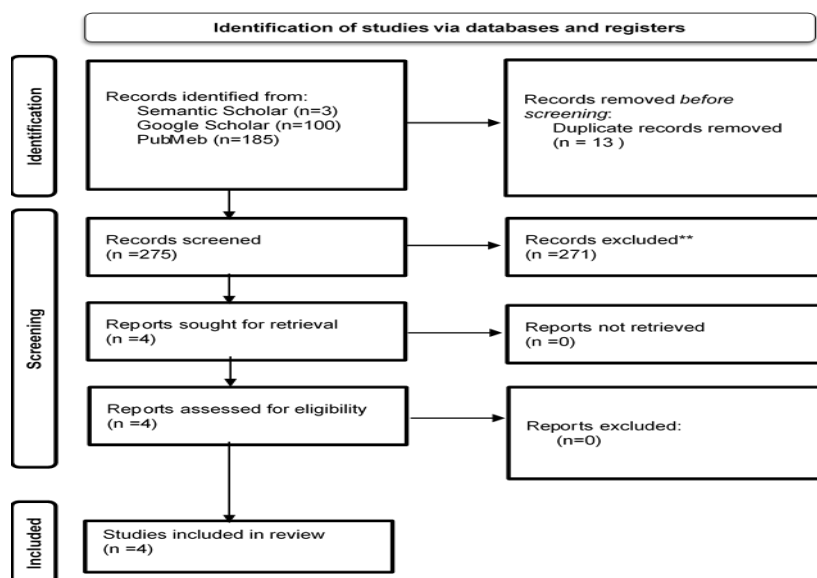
Identification of studies via databases and registers

Identification

Records identified from:
Semantic Scholar (n=3)
Google Scholar (n=100)
PubMeb (n=185)

Records removed *before screening*:
Duplicate records removed (n = 13 )

Screening

Records screened (n =275)

Records excluded** (n =271)

Reports sought for retrieval (n =4)

Reports not retrieved (n =0)

Reports assessed for eligibility (n =4)

Reports excluded: (n=0)

Included

Studies included in review (n =4)